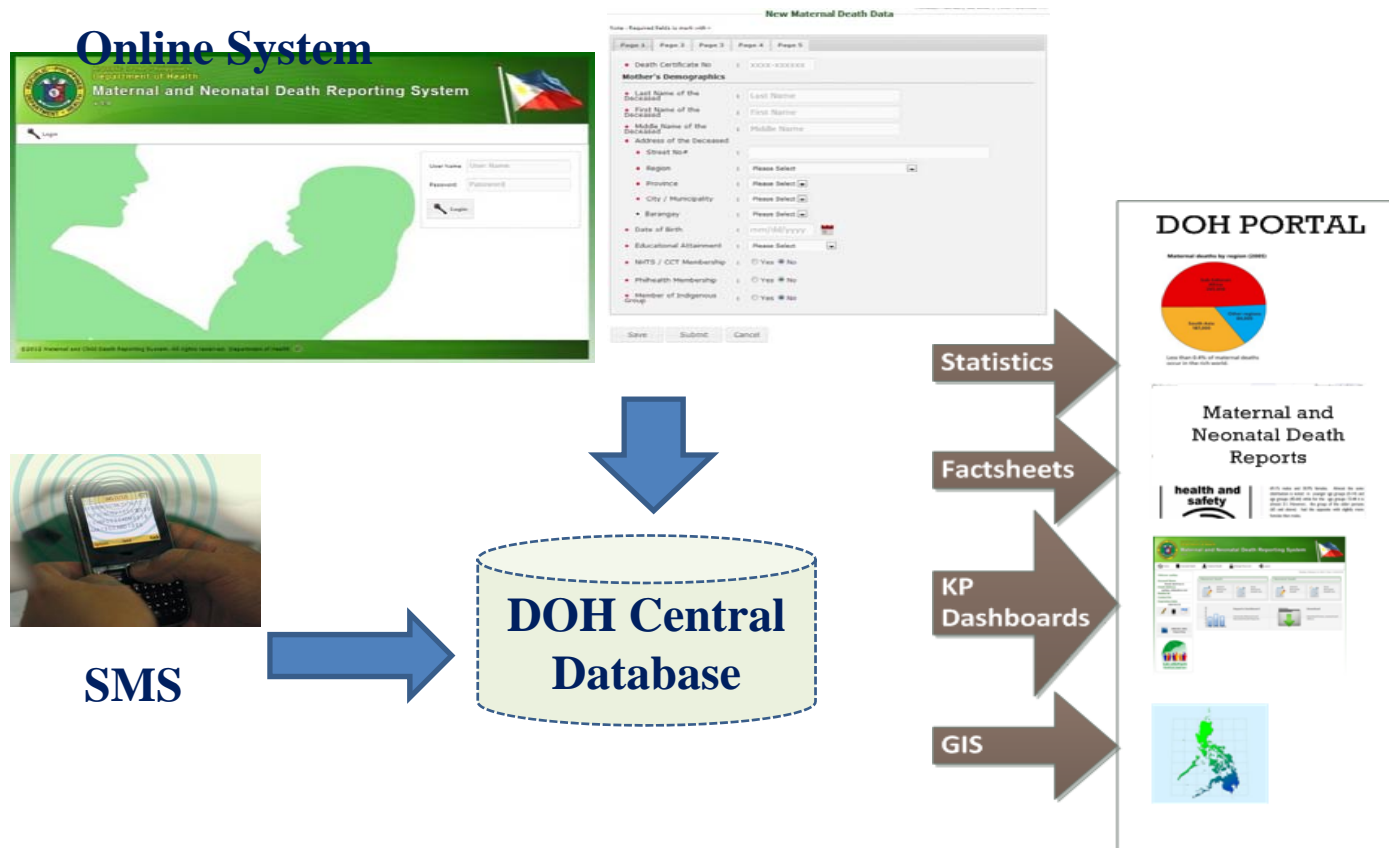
Online System

Department of Health
Maternal and Neonatal Death Reporting System

Login

User Name User Name
Password Password
Login

©2012 Maternal and Child Death Reporting System. All rights reserved. Department of Health

New Maternal Death Data

Note : Required fields is mark with •

Page 1 Page 2 Page 3 Page 4 Page 5

• Death Certificate No : XXXX-XXXXXX
Mother's Demographics
• Last Name of the Deceased : Last Name
• First Name of the Deceased : First Name
• Middle Name of the Deceased : Middle Name
• Address of the Deceased
• Street No# :
• Region : Please Select
• Province : Please Select
• City / Municipality : Please Select
• Barangay : Please Select
• Date of Birth : mm/dd/yyyy
• Educational Attainment : Please Select
• NHTS / CCT Membership : Yes No
• Philhealth Membership : Yes No
• Member of Indigenous Group : Yes No

Save Submit Cancel

DOH PORTAL

Maternal deaths by region (2005)

Less than 0.4% of maternal deaths occur in the rich world.

Statistics

Maternal and Neonatal Death Reports

health and safety

Factsheets

Maternal and Neonatal Death Reporting System

KP Dashboards

GIS

SMS

DOH Central Database